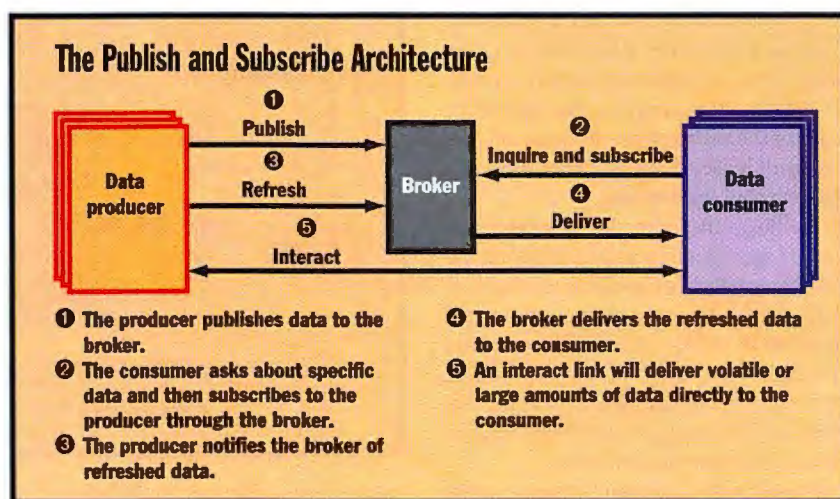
The Publish and Subscribe Architecture

❶ Publish

❸ Refresh

❺ Interact

Data producer

Broker

❷ Inquire and subscribe

❹ Deliver

Data consumer

❶ The producer publishes data to the broker.

❷ The consumer asks about specific data and then subscribes to the producer through the broker.

❸ The producer notifies the broker of refreshed data.

❹ The broker delivers the refreshed data to the consumer.

❺ An interact link will deliver volatile or large amounts of data directly to the consumer.